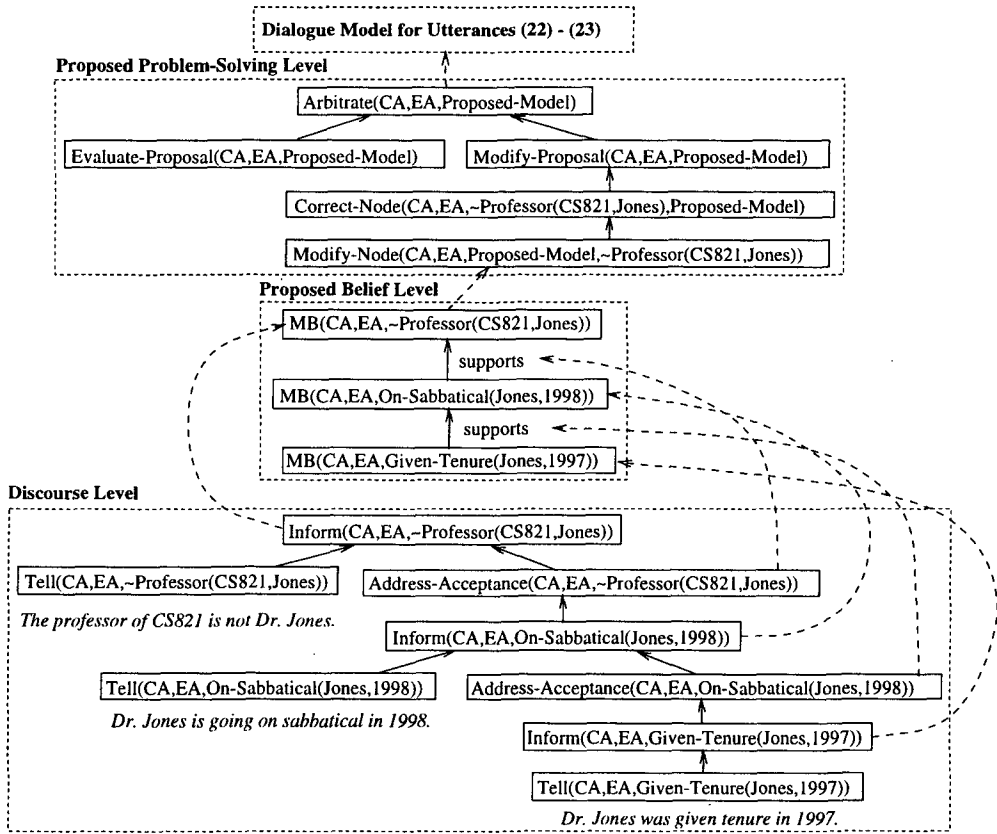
Dialogue Model for Utterances (22) - (23)

Proposed Problem-Solving Level

Arbitrate(CA,EA,Proposed-Model)

Evaluate-Proposal(CA,EA,Proposed-Model)

Modify-Proposal(CA,EA,Proposed-Model)

Correct-Node(CA,EA,~Professor(CS821,Jones),Proposed-Model)

Modify-Node(CA,EA,Proposed-Model,~Professor(CS821,Jones))

Proposed Belief Level

MB(CA,EA,~Professor(CS821,Jones))

supports

MB(CA,EA,On-Sabbatical(Jones,1998))

supports

MB(CA,EA,Given-Tenure(Jones,1997))

Discourse Level

Inform(CA,EA,~Professor(CS821,Jones))

Tell(CA,EA,~Professor(CS821,Jones))

Address-Acceptance(CA,EA,~Professor(CS821,Jones))

The professor of CS821 is not Dr. Jones.

Inform(CA,EA,On-Sabbatical(Jones,1998))

Tell(CA,EA,On-Sabbatical(Jones,1998))

Address-Acceptance(CA,EA,On-Sabbatical(Jones,1998))

Dr. Jones is going on sabbatical in 1998.

Inform(CA,EA,Given-Tenure(Jones,1997))

Tell(CA,EA,Given-Tenure(Jones,1997))

Dr. Jones was given tenure in 1997.